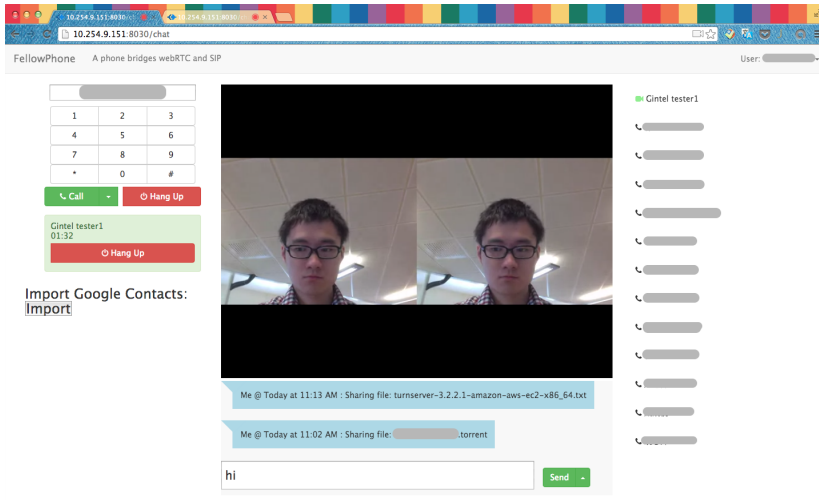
10.254.9.151:8030/c
10.254.9.151:8030/c
10.254.9.151:8030/chat

FellowPhone A phone bridges webRTC and SIP

User: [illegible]

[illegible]

| 1 | 2 | 3 |
|---|---|---|
| 4 | 5 | 6 |
| 7 | 8 | 9 |
| * | 0 | # |

Call

Hang Up

Gintel tester1
01:32

Hang Up

Import Google Contacts:
Import

Gintel tester1

Me @ Today at 11:13 AM : Sharing file: turnserver-3.2.2.1-amazon-aws-ec2-x86_64.txt

Me @ Today at 11:02 AM : Sharing file: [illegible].torrent

hi

Send